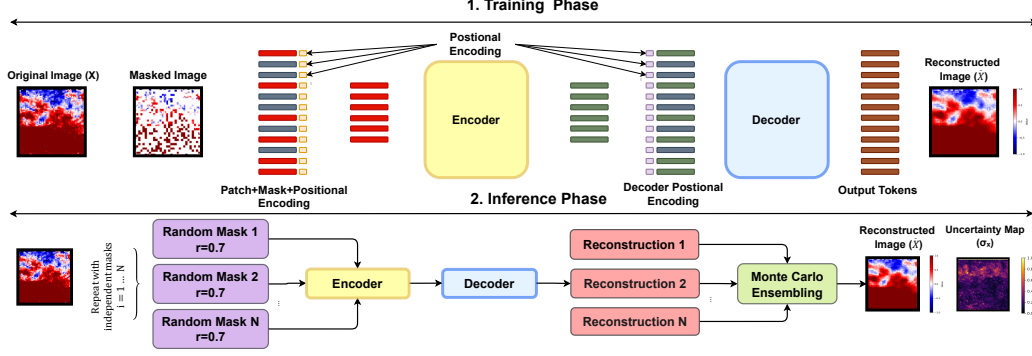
1. Training Phase

Original Image (X)

Masked Image

Postional Encoding

Encoder

Decoder

Reconstructed Image ($\hat{X}$)

Patch+Mask+Positional Encoding

Decoder Postional Encoding

Output Tokens

2. Inference Phase

Repeat with independent masks i = 1 ... N

Random Mask 1 r=0.7

Random Mask 2 r=0.7

Random Mask N r=0.7

Encoder

Decoder

Reconstruction 1

Reconstruction 2

Reconstruction N

Monte Carlo Ensembling

Reconstructed Image ($\hat{X}$)

Uncertainty Map ($\sigma_x$)